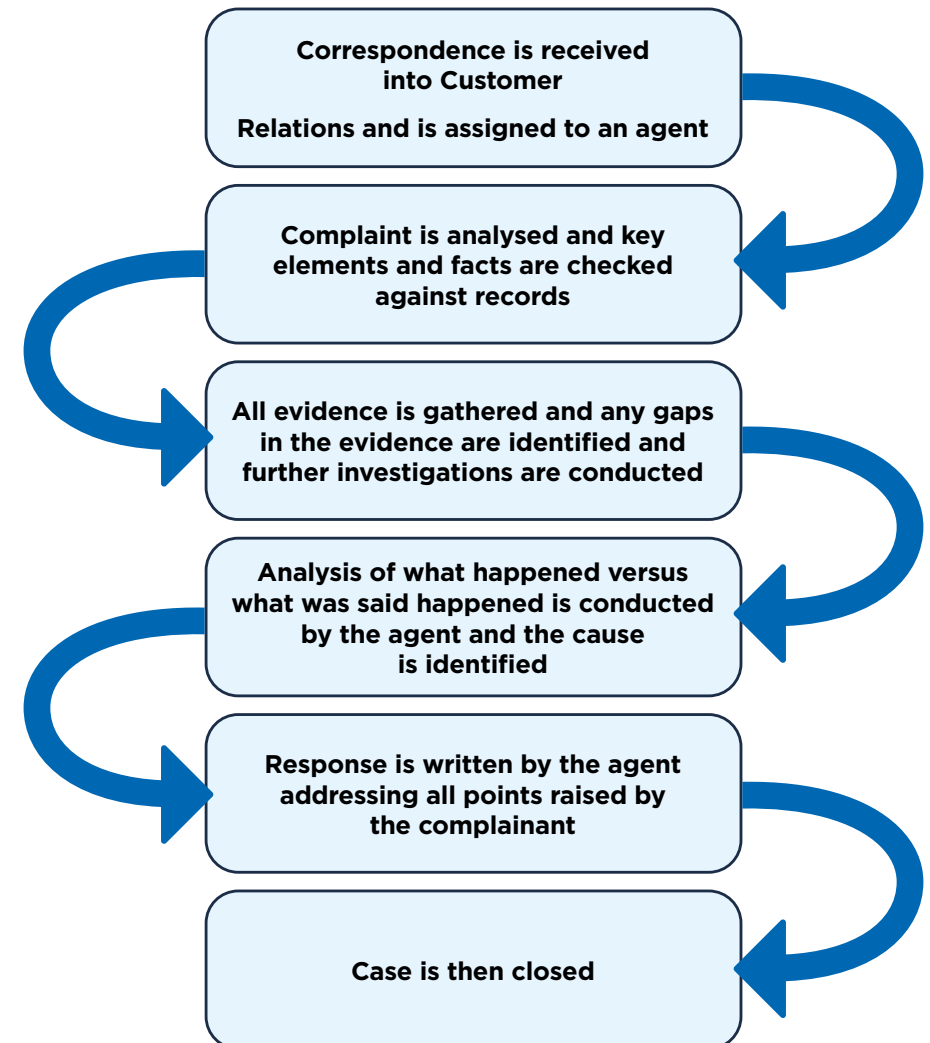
Correspondence is received into Customer

Relations and is assigned to an agent

Complaint is analysed and key elements and facts are checked against records

All evidence is gathered and any gaps in the evidence are identified and further investigations are conducted

Analysis of what happened versus what was said happened is conducted by the agent and the cause is identified

Response is written by the agent addressing all points raised by the complainant

Case is then closed